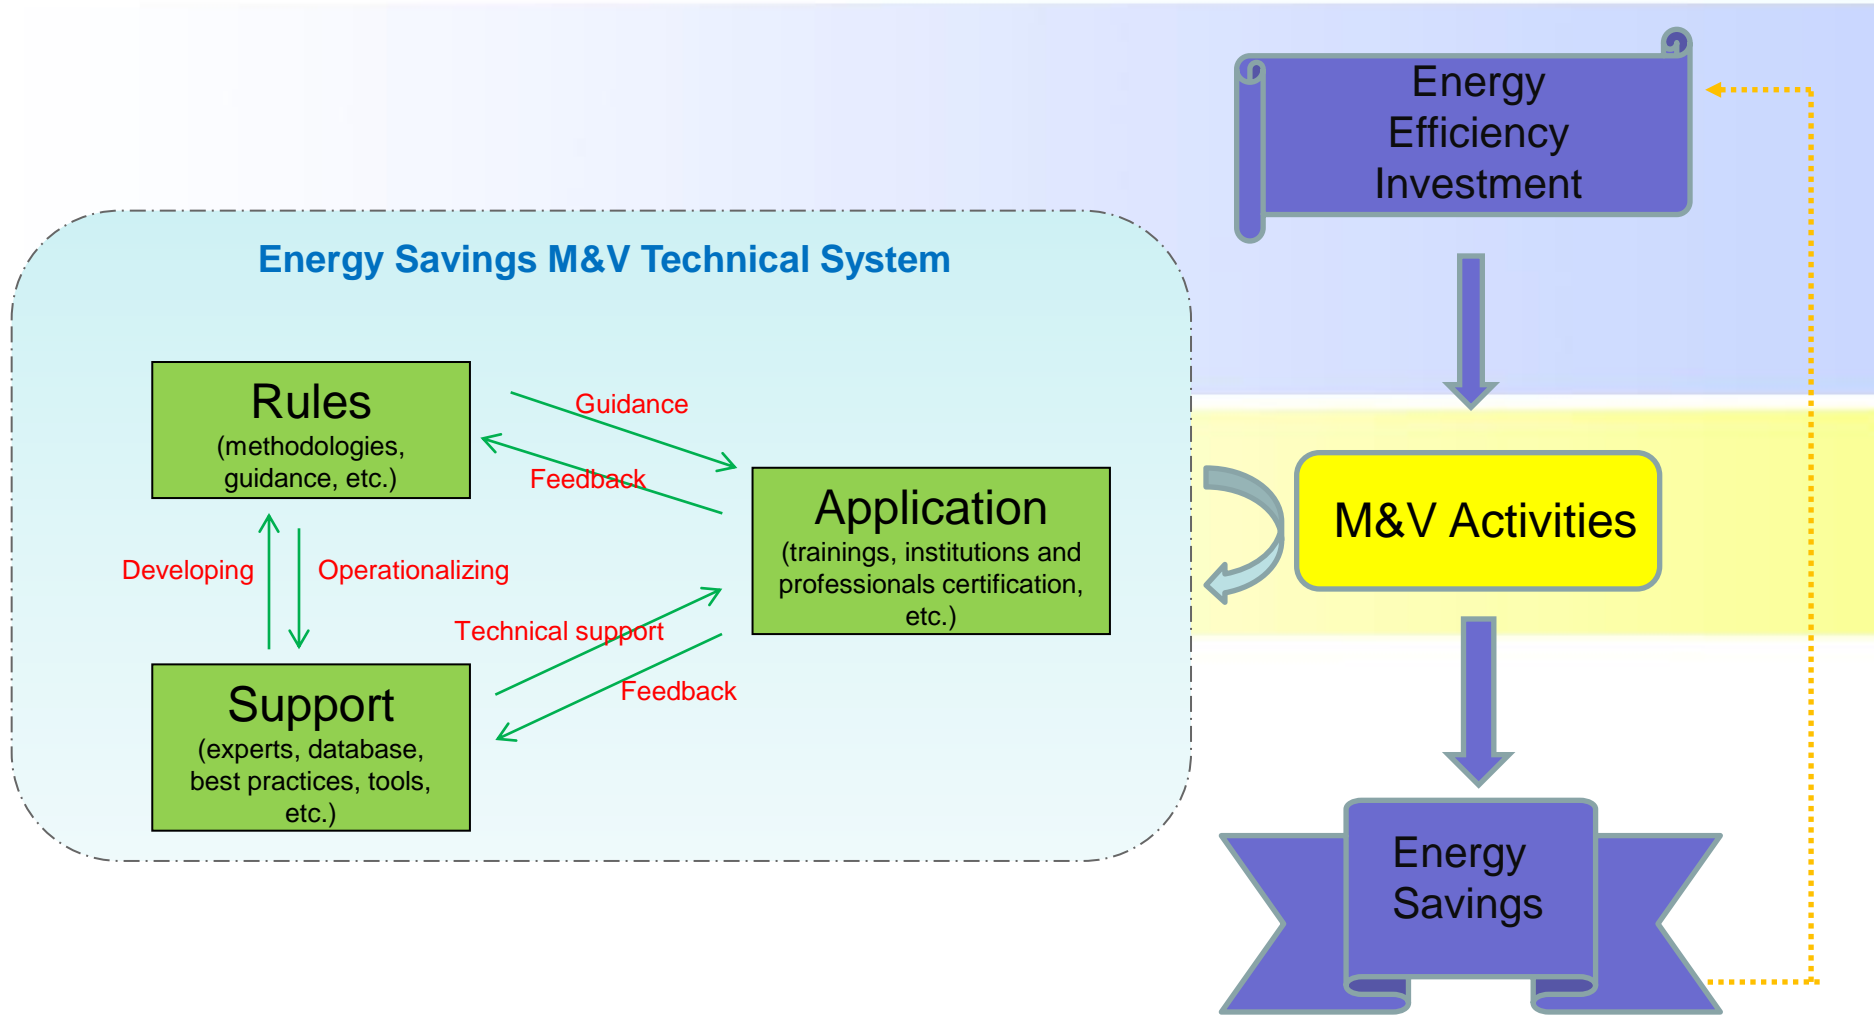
Energy Efficiency Investment

Energy Savings M&V Technical System

Rules
(methodologies, guidance, etc.)

Guidance

Feedback

Application
(trainings, institutions and professionals certification, etc.)

Developing

Operationalizing

Technical support

Feedback

Support
(experts, database, best practices, tools, etc.)

M&V Activities

Energy Savings